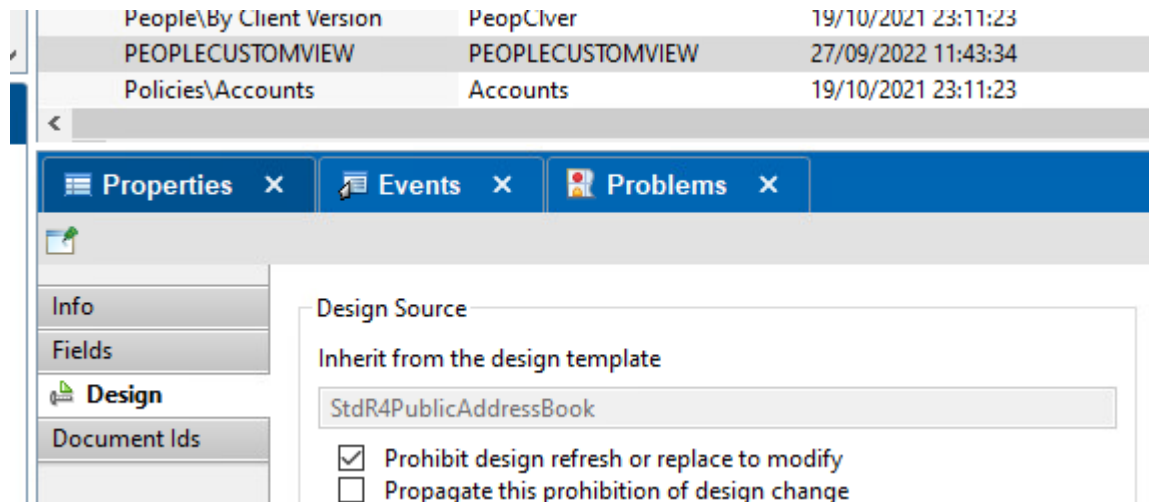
| | | |
|---|---|---|
| People\By Client Version | PeopClver | 19/10/2021 23:11:23 |
| PEOPLECUSTOMVIEW | PEOPLECUSTOMVIEW | 27/09/2022 11:43:34 |
| Policies\Accounts | Accounts | 19/10/2021 23:11:23 |

Properties ✕ Events ✕ Problems ✕

Info
Fields
Design
Document Ids

Design Source

Inherit from the design template

StdR4PublicAddressBook

☑ Prohibit design refresh or replace to modify
☐ Propagate this prohibition of design change